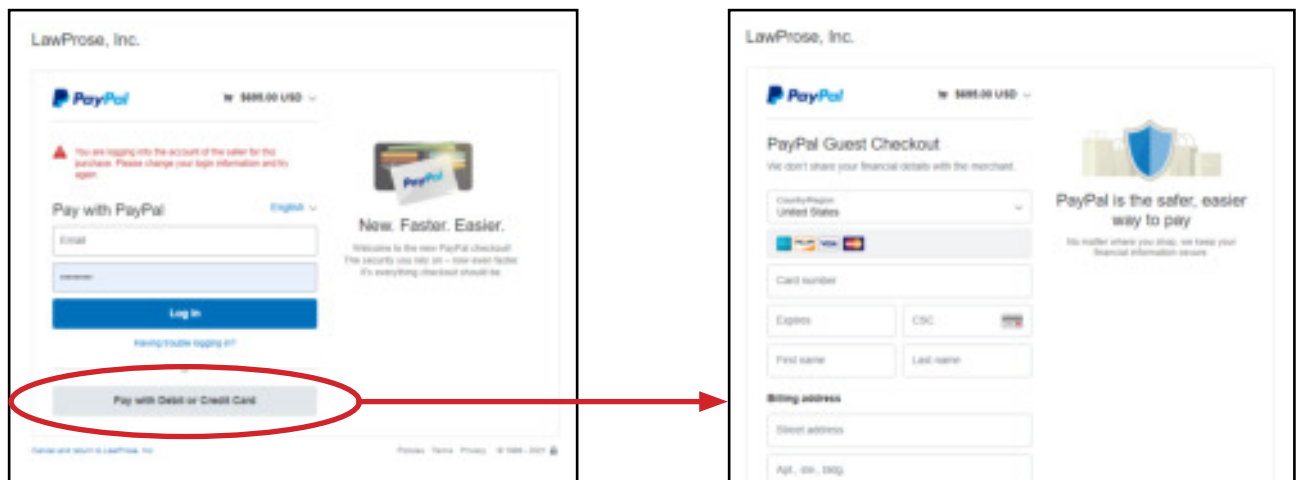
LawProse, Inc.

PayPal

$695.00 USD

You are logging into the account of the seller for this purchase. Please change your login information and try again.

Pay with PayPal

English

Email

••••••••

Log In

Having trouble logging in?

Pay with Debit or Credit Card

New. Faster. Easier.

Welcome to the new PayPal checkout! The security you rely on – now even faster. It's everything checkout should be.

Cancel and return to LawProse, Inc.

Policies Terms Privacy © 1999 - 2021

LawProse, Inc.

PayPal

$695.00 USD

PayPal Guest Checkout

We don't share your financial details with the merchant.

Country/Region
United States

Card number

Expires

CSC

First name

Last name

Billing address

Street address

Apt., ste., bldg.

PayPal is the safer, easier way to pay

No matter where you shop, we keep your financial information secure.